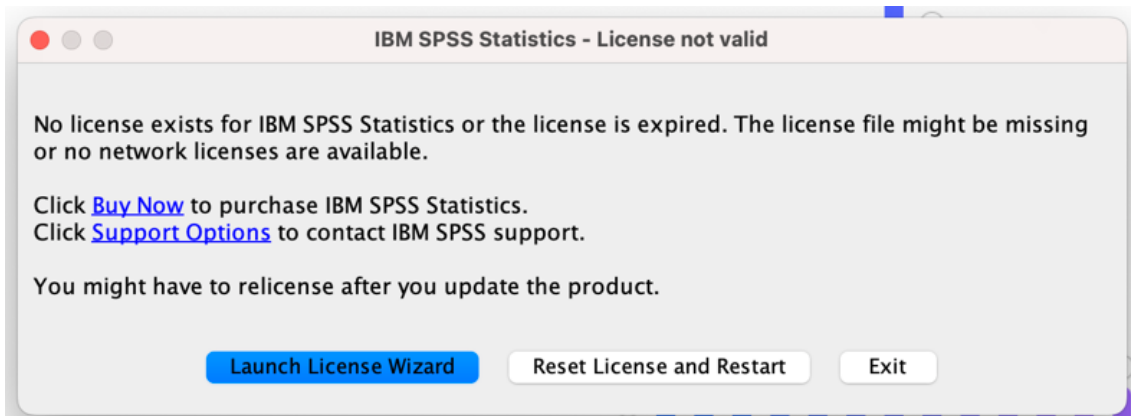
IBM SPSS Statistics - License not valid

No license exists for IBM SPSS Statistics or the license is expired. The license file might be missing or no network licenses are available.

Click Buy Now to purchase IBM SPSS Statistics.
Click Support Options to contact IBM SPSS support.

You might have to relicense after you update the product.

Launch License Wizard

Reset License and Restart

Exit